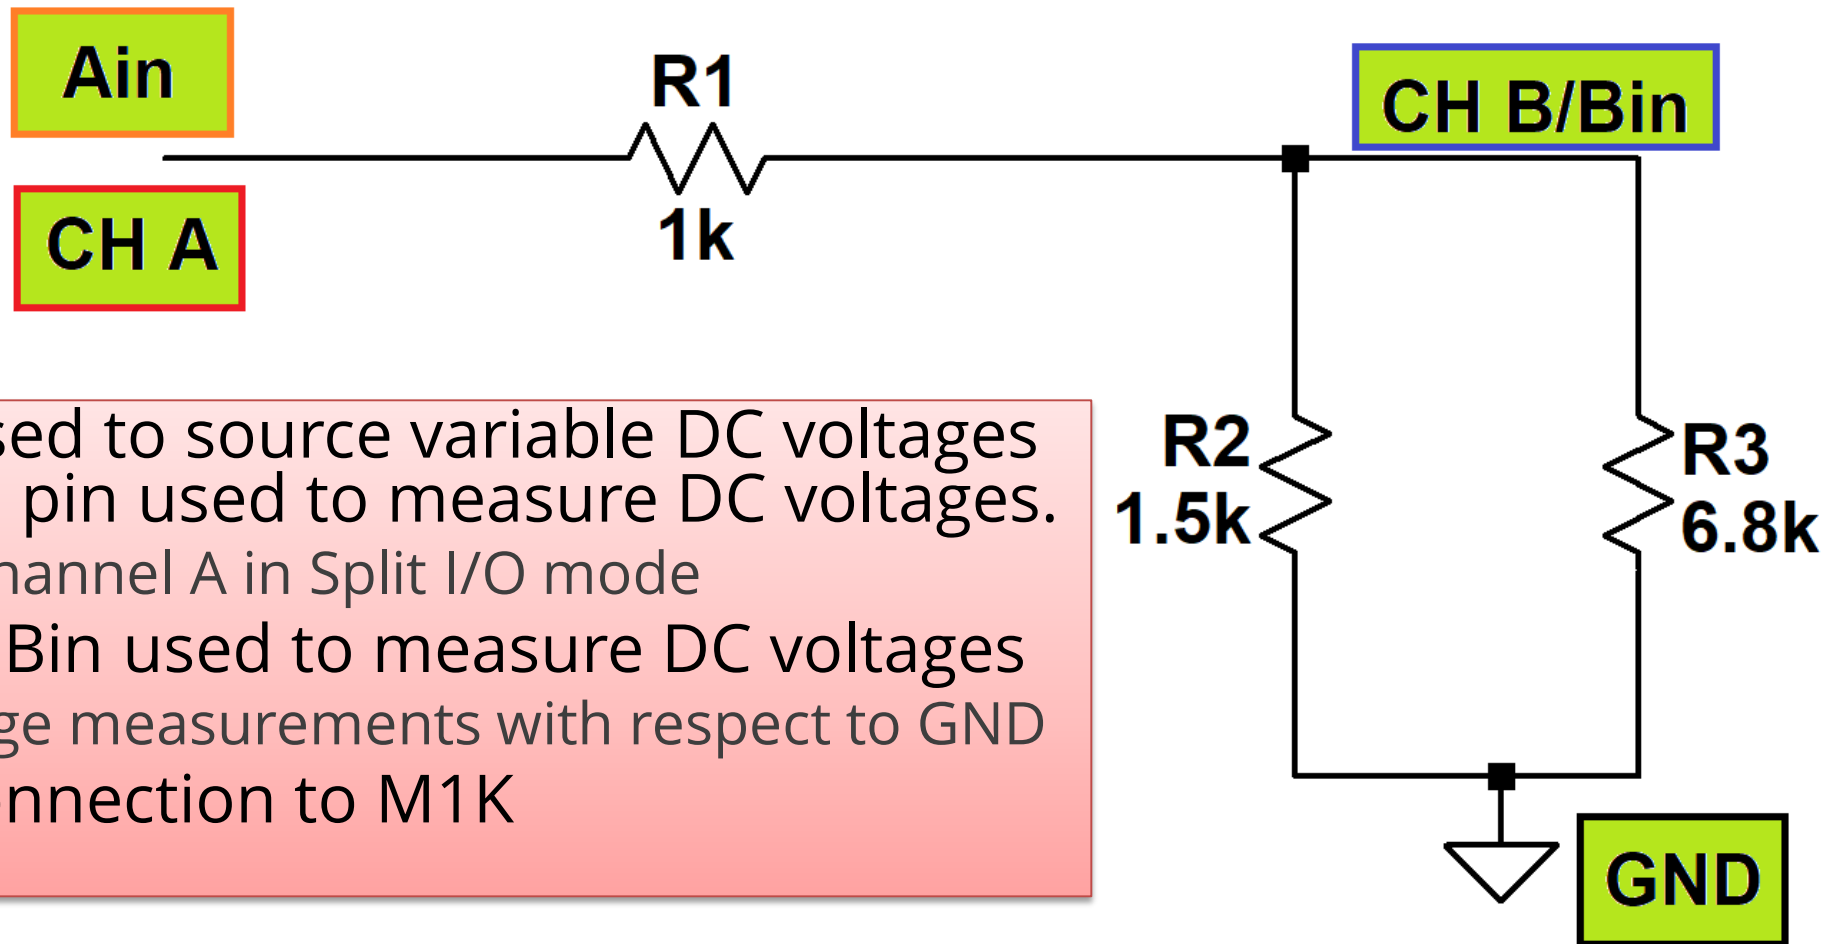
Ain

CH A

R1

1k

CH B/Bin

R2
1.5k

R3
6.8k

GND

sed to source variable DC voltages
pin used to measure DC voltages.
hannel A in Split I/O mode
Bin used to measure DC voltages
ge measurements with respect to GND
nnection to M1K